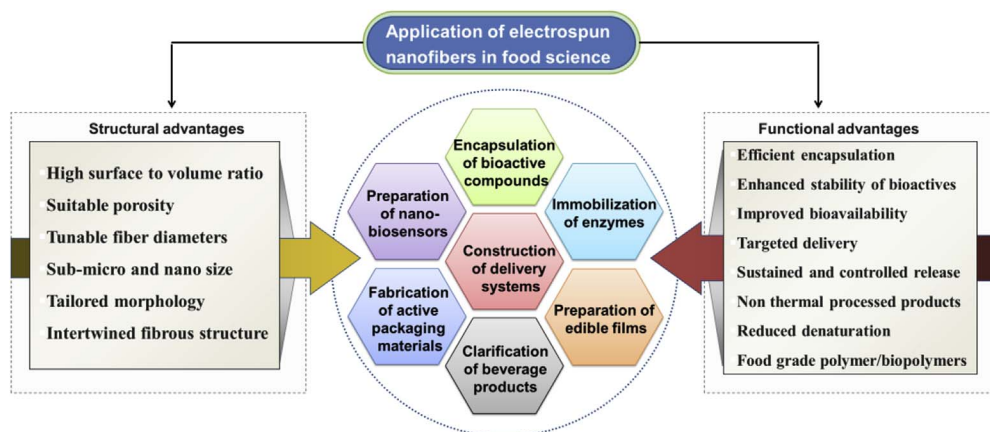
Application of electrospun nanofibers in food science

Structural advantages

High surface to volume ratio
Suitable porosity
Tunable fiber diameters
Sub-micro and nano size
Tailored morphology
Intertwined fibrous structure

Encapsulation of bioactive compounds

Preparation of nano-biosensors

Immobilization of enzymes

Construction of delivery systems

Fabrication of active packaging materials

Preparation of edible films

Clarification of beverage products

Functional advantages

Efficient encapsulation
Enhanced stability of bioactives
Improved bioavailability
Targeted delivery
Sustained and controlled release
Non thermal processed products
Reduced denaturation
Food grade polymer/biopolymers